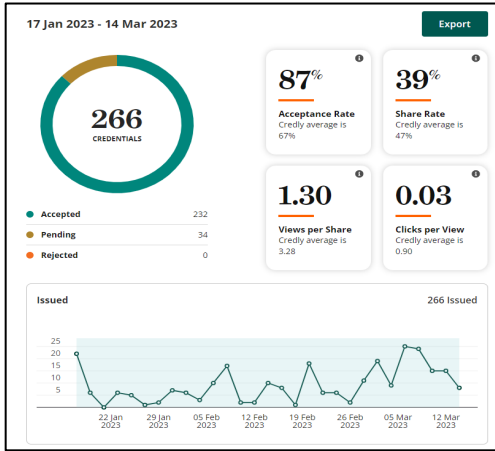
17 Jan 2023 - 14 Mar 2023

Export

266
CREDENTIALS

| | |
|---|---|
| Accepted | 232 |
| Pending | 34 |
| Rejected | 0 |

87%
Acceptance Rate
Credly average is 67%

39%
Share Rate
Credly average is 47%

1.30
Views per Share
Credly average is 3.28

0.03
Clicks per View
Credly average is 0.90

Issued

266 Issued

25
20
15
10
5

22 Jan 2023
29 Jan 2023
05 Feb 2023
12 Feb 2023
19 Feb 2023
26 Feb 2023
05 Mar 2023
12 Mar 2023